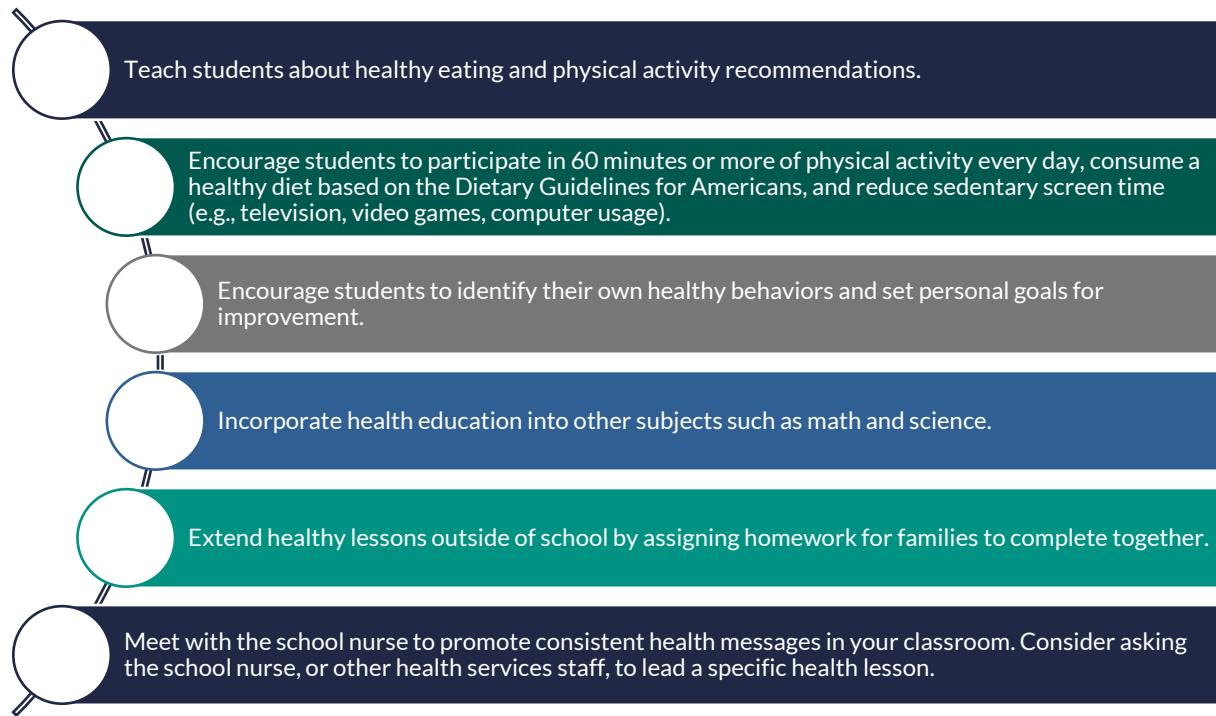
Teach students about healthy eating and physical activity recommendations.

Encourage students to participate in 60 minutes or more of physical activity every day, consume a healthy diet based on the Dietary Guidelines for Americans, and reduce sedentary screen time (e.g., television, video games, computer usage).

Encourage students to identify their own healthy behaviors and set personal goals for improvement.

Incorporate health education into other subjects such as math and science.

Extend healthy lessons outside of school by assigning homework for families to complete together.

Meet with the school nurse to promote consistent health messages in your classroom. Consider asking the school nurse, or other health services staff, to lead a specific health lesson.